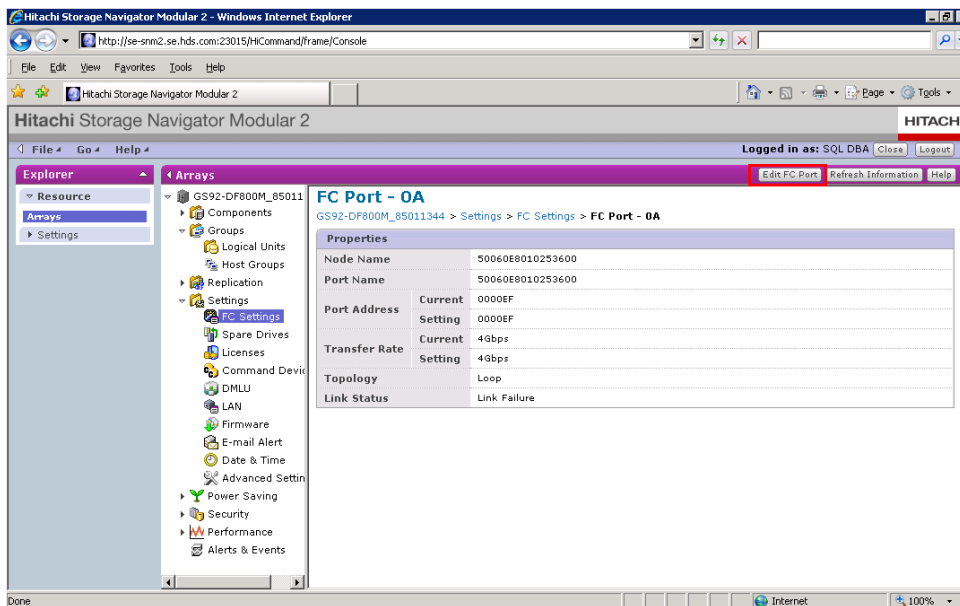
Hitachi Storage Navigator Modular 2 - Windows Internet Explorer

http://se-snm2.se.hds.com:23015/HiCommand/frame/Console

File Edit View Favorites Tools Help

Hitachi Storage Navigator Modular 2

Page Tools

Hitachi Storage Navigator Modular 2

HITACH

File Go Help

Logged in as: SQL DBA Close Logout

Explorer

Arrays

Edit FC Port Refresh Information Help

Resource

Arrays

Settings

GS92-DF800M_85011

Components

Groups

Logical Units

Host Groups

Replication

Settings

FC Settings

Spare Drives

Licenses

Command Devic

DMLU

LAN

Firmware

E-mail Alert

Date & Time

Advanced Settin

Power Saving

Security

Performance

Alerts & Events

FC Port - 0A

GS92-DF800M_85011344 > Settings > FC Settings > FC Port - 0A

Properties

| | | |
|---|---|---|
| Node Name | | 50060E8010253600 |
| Port Name | | 50060E8010253600 |
| Port Address | Current | 0000EF |
| | Setting | 0000EF |
| Transfer Rate | Current | 4Gbps |
| | Setting | 4Gbps |
| Topology | | Loop |
| Link Status | | Link Failure |

Done

Internet

100%